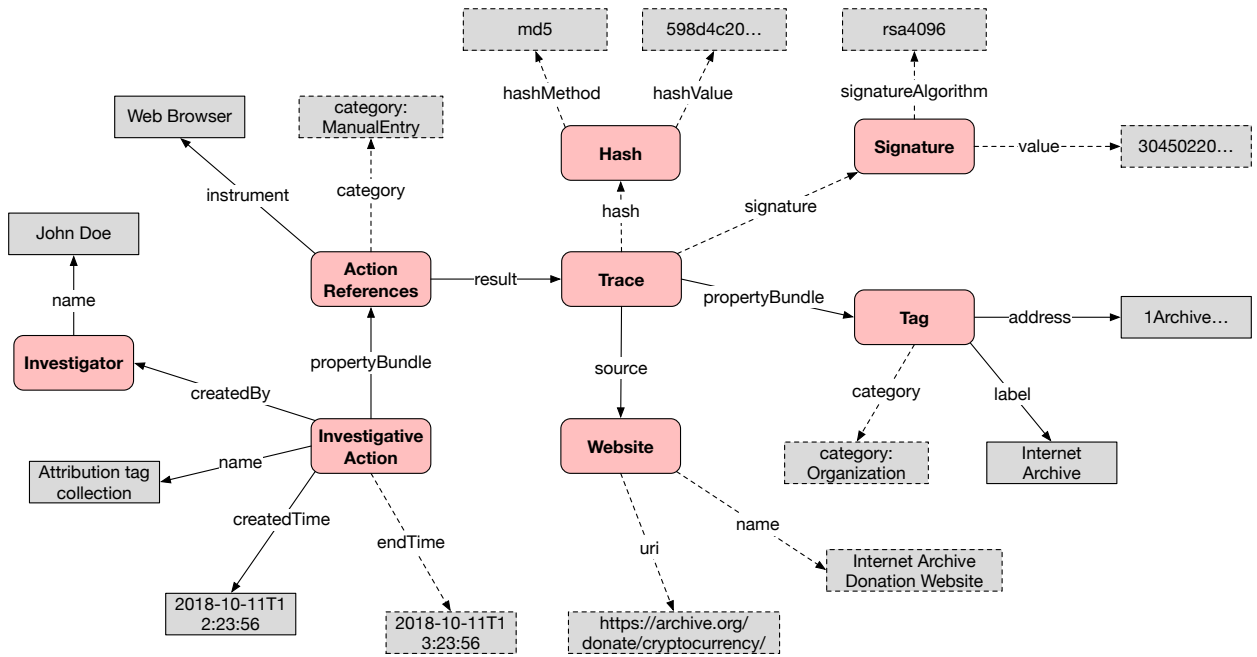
md5

598d4c20…

rsa4096

hashMethod

hashValue

signatureAlgorithm

Web Browser

category: ManualEntry

Hash

Signature

value

30450220…

instrument

category

hash

signature

John Doe

Action References

result

Trace

propertyBundle

Tag

address

1Archive…

name

Investigator

propertyBundle

source

category

label

createdBy

Investigative Action

Website

category: Organization

Internet Archive

Attribution tag collection

name

createdTime

endTime

uri

name

Internet Archive Donation Website

2018-10-11T12:23:56

2018-10-11T13:23:56

https://archive.org/donate/cryptocurrency/